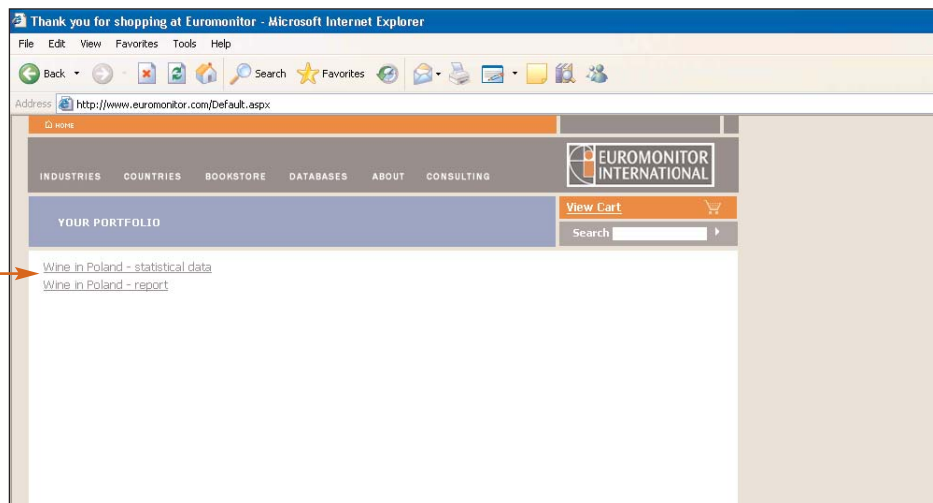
Thank you for shopping at Euromonitor - Microsoft Internet Explorer

File Edit View Favorites Tools Help

Back Search Favorites

Address http://www.euromonitor.com/Default.aspx

HOME

INDUSTRIES COUNTRIES BOOKSTORE DATABASES ABOUT CONSULTING

EUROMONITOR INTERNATIONAL

YOUR PORTFOLIO

View Cart

Search

Wine in Poland - statistical data
Wine in Poland - report